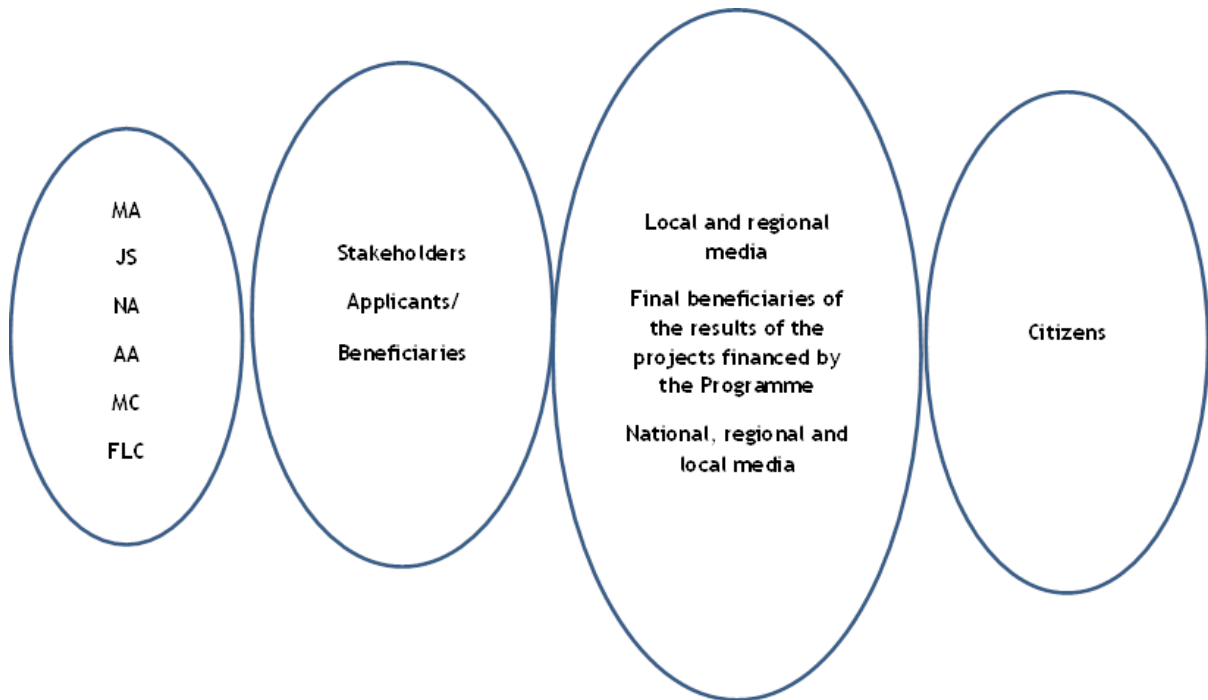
MA
JS
NA
AA
MC
FLC

Stakeholders
Applicants/
Beneficiaries

Local and regional media

Final beneficiaries of the results of the projects financed by the Programme

National, regional and local media

Citizens